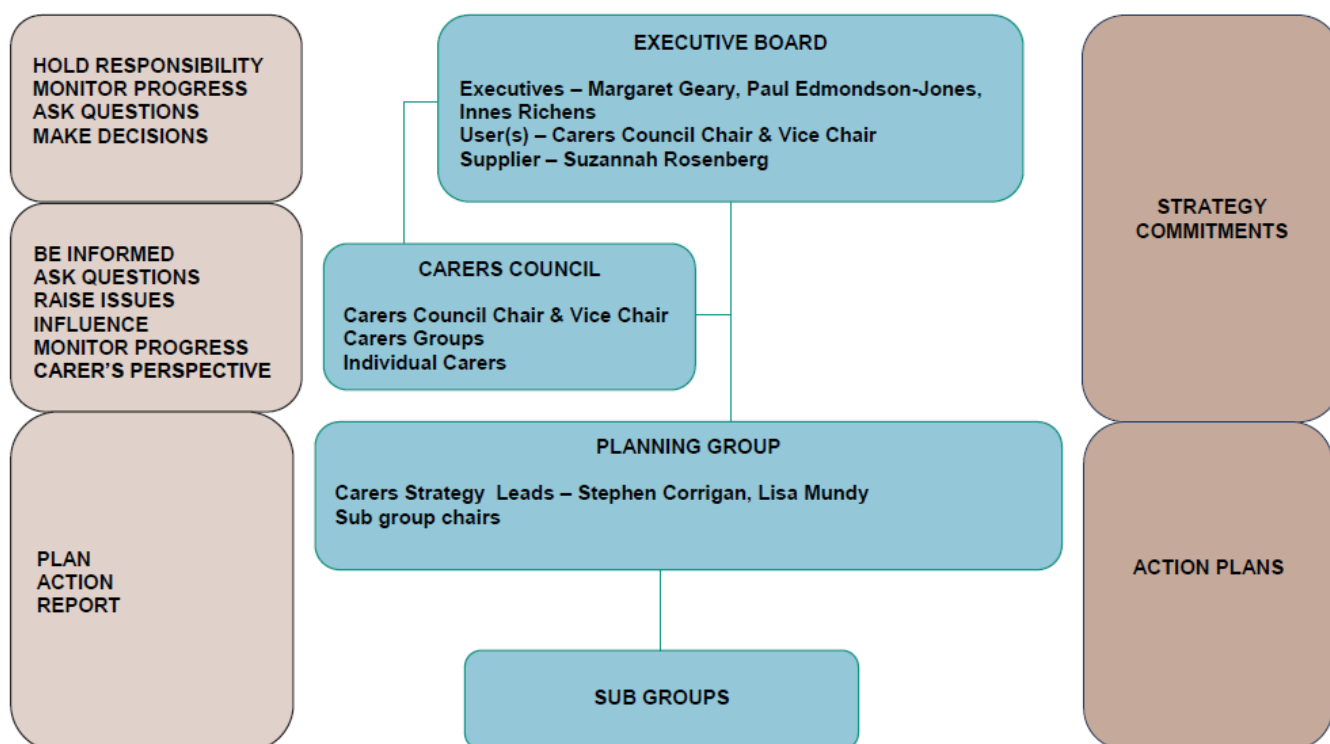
HOLD RESPONSIBILITY
MONITOR PROGRESS
ASK QUESTIONS
MAKE DECISIONS

EXECUTIVE BOARD

Executives – Margaret Geary, Paul Edmondson-Jones, Innes Richens
User(s) – Carers Council Chair & Vice Chair
Supplier – Suzannah Rosenberg

STRATEGY COMMITMENTS

BE INFORMED
ASK QUESTIONS
RAISE ISSUES
INFLUENCE
MONITOR PROGRESS
CARER'S PERSPECTIVE

CARERS COUNCIL

Carers Council Chair & Vice Chair
Carers Groups
Individual Carers

PLANNING GROUP

Carers Strategy Leads – Stephen Corrigan, Lisa Mundy
Sub group chairs

PLAN
ACTION
REPORT

ACTION PLANS

SUB GROUPS